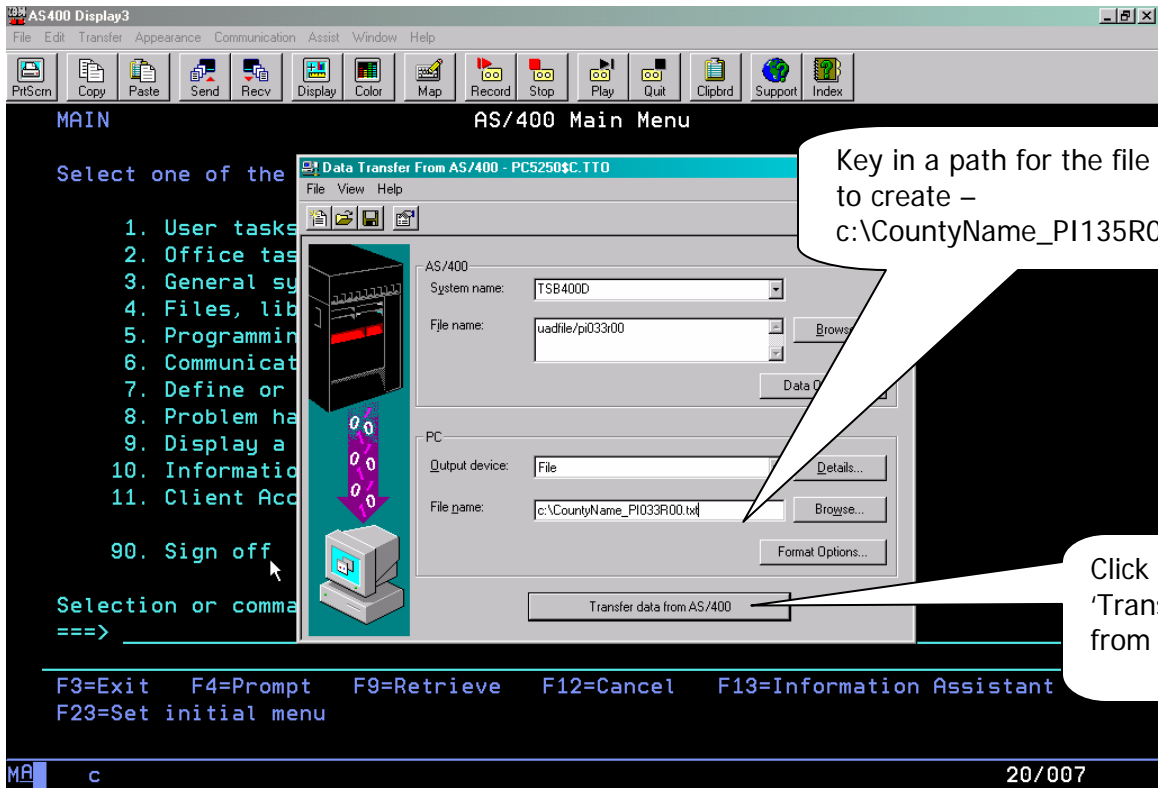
AS400 Display3

File Edit Transfer Appearance Communication Assist Window Help

PrtScrn Copy Paste Send Recv Display Color Map Record Stop Play Quit Clipbrd Support Index

MAIN AS/400 Main Menu

Select one of the

1. User tasks
2. Office tas
3. General sy
4. Files, lib
5. Programmin
6. Communicat
7. Define or
8. Problem ha
9. Display a
10. Informatio
11. Client Acc

90. Sign off

Selection or comma
===>

F3=Exit F4=Prompt F9=Retrieve F12=Cancel F13=Information Assistant
F23=Set initial menu

MA c 20/007

Data Transfer From AS/400 - PC5250$C.TTO

File View Help

AS/400
System name: TSB400D
File name: uadfile/pi033r00
Brows
Data O

PC
Output device: File
Details...
File name: c:\CountyName_PI033R00.txt
Browse...
Format Options...

Transfer data from AS/400

Key in a path for the file to create – c:\CountyName_PI135R0

Click 'Trans from